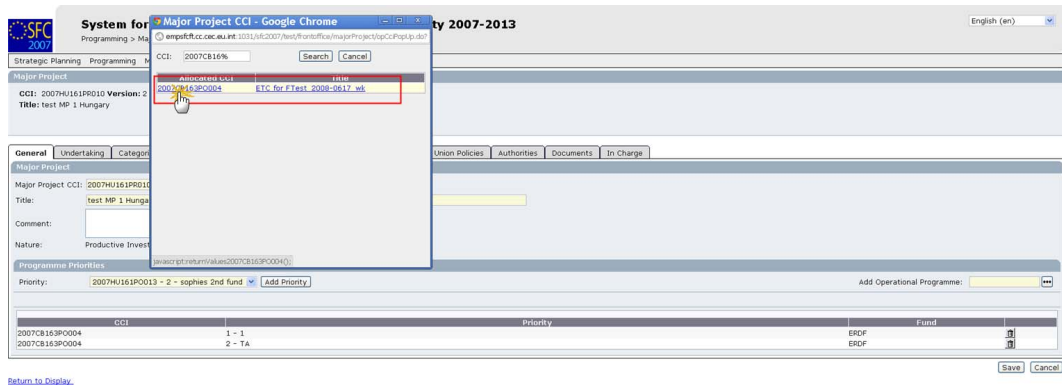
SFC 2007

System for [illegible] ty 2007-2013

Programming > Ma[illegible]

English (en)

Strategic Planning Programming M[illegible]

Major Project

CCI: 2007HU161PR010 Version: 2

Title: test MP 1 Hungary

Major Project CCI - Google Chrome

empsfcft.cc.cec.eu.int:1031/sfc2007/test/frontoffice/majorProject/opCciPopUp.do?

CCI: 2007CB16%

Search Cancel

| Allocated CCI | Title |
|---|---|
| 2007CB163PO004 | ETC for FTest 2008-0617 wk |

javascript:returnValues2007CB163PO004();

General Undertaking Categor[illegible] Union Policies Authorities Documents In Charge

Major Project

Major Project CCI: 2007HU161PR010

Title: test MP 1 Hunga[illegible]

Comment:

Nature: Productive Invest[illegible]

Programme Priorities

Priority: 2007HU161PO013 - 2 - sophies 2nd fund Add Priority

Add Operational Programme:

| CCI | Priority | Fund |
|---|---|---|
| 2007CB163PO004 | 1 - 1 | ERDF |
| 2007CB163PO004 | 2 - TA | ERDF |

Save Cancel

Return to Display